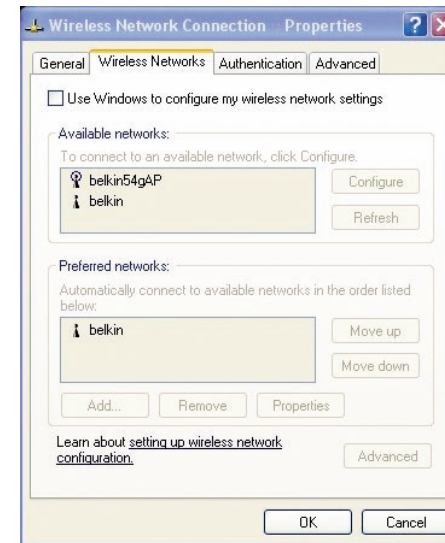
Wireless Network Connection Properties

General | Wireless Networks | Authentication | Advanced

Use Windows to configure my wireless network settings

Available networks:

To connect to an available network, click Configure.

belkin54gAP
belkin

Configure

Refresh

Preferred networks:

Automatically connect to available networks in the order listed below:

belkin

Move up

Move down

Add... Remove Properties

Learn about setting up wireless network configuration.

Advanced

OK Cancel